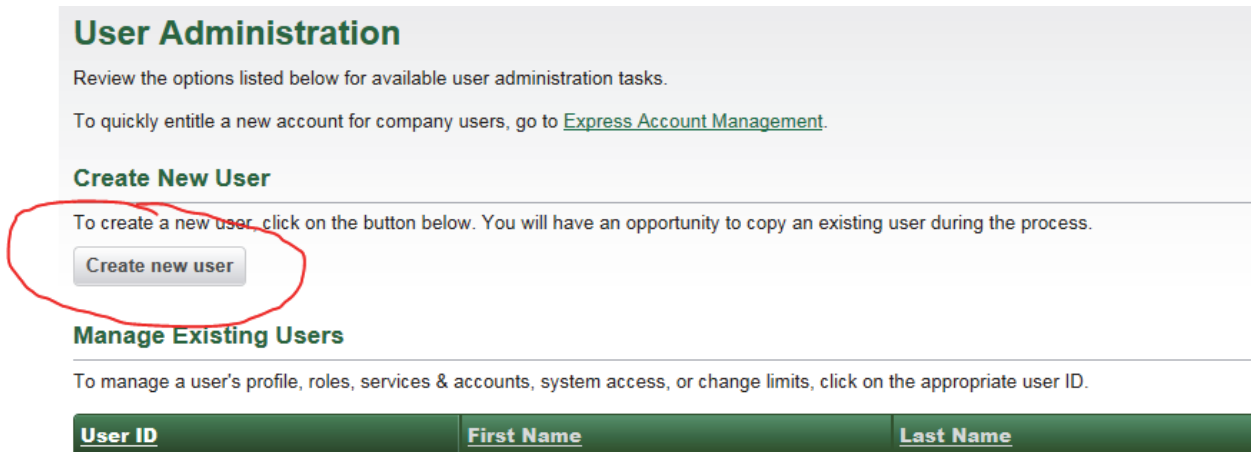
User Administration

Review the options listed below for available user administration tasks.

To quickly entitle a new account for company users, go to Express Account Management.

Create New User

To create a new user, click on the button below. You will have an opportunity to copy an existing user during the process.

Create new user

Manage Existing Users

To manage a user's profile, roles, services & accounts, system access, or change limits, click on the appropriate user ID.

| User ID | First Name | Last Name |
|---|---|---|